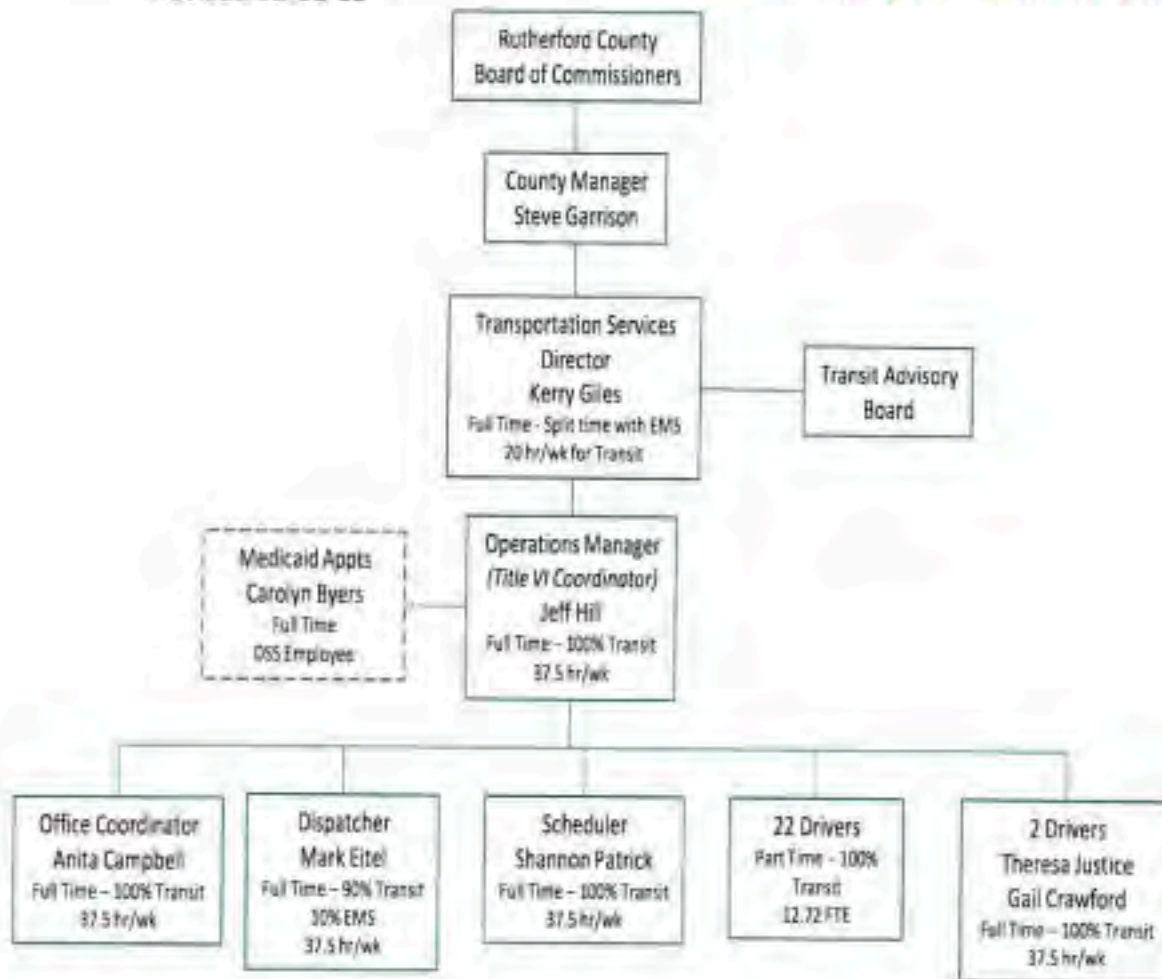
Rutherford County Board of Commissioners

County Manager
Steve Garrison

Transportation Services Director
Kerry Giles
Full Time - Split time with EMS
20 hr/wk for Transit

Transit Advisory Board

Medicaid Appts
Carolyn Byers
Full Time
DSS Employee

Operations Manager
(Title VI Coordinator)
Jeff Hill
Full Time – 100% Transit
37.5 hr/wk

Office Coordinator
Anita Campbell
Full Time – 100% Transit
37.5 hr/wk

Dispatcher
Mark Eitel
Full Time – 90% Transit
10% EMS
37.5 hr/wk

Scheduler
Shannon Patrick
Full Time – 100% Transit
37.5 hr/wk

22 Drivers
Part Time - 100% Transit
12.72 FTE

2 Drivers
Theresa Justice
Gail Crawford
Full Time – 100% Transit
37.5 hr/wk